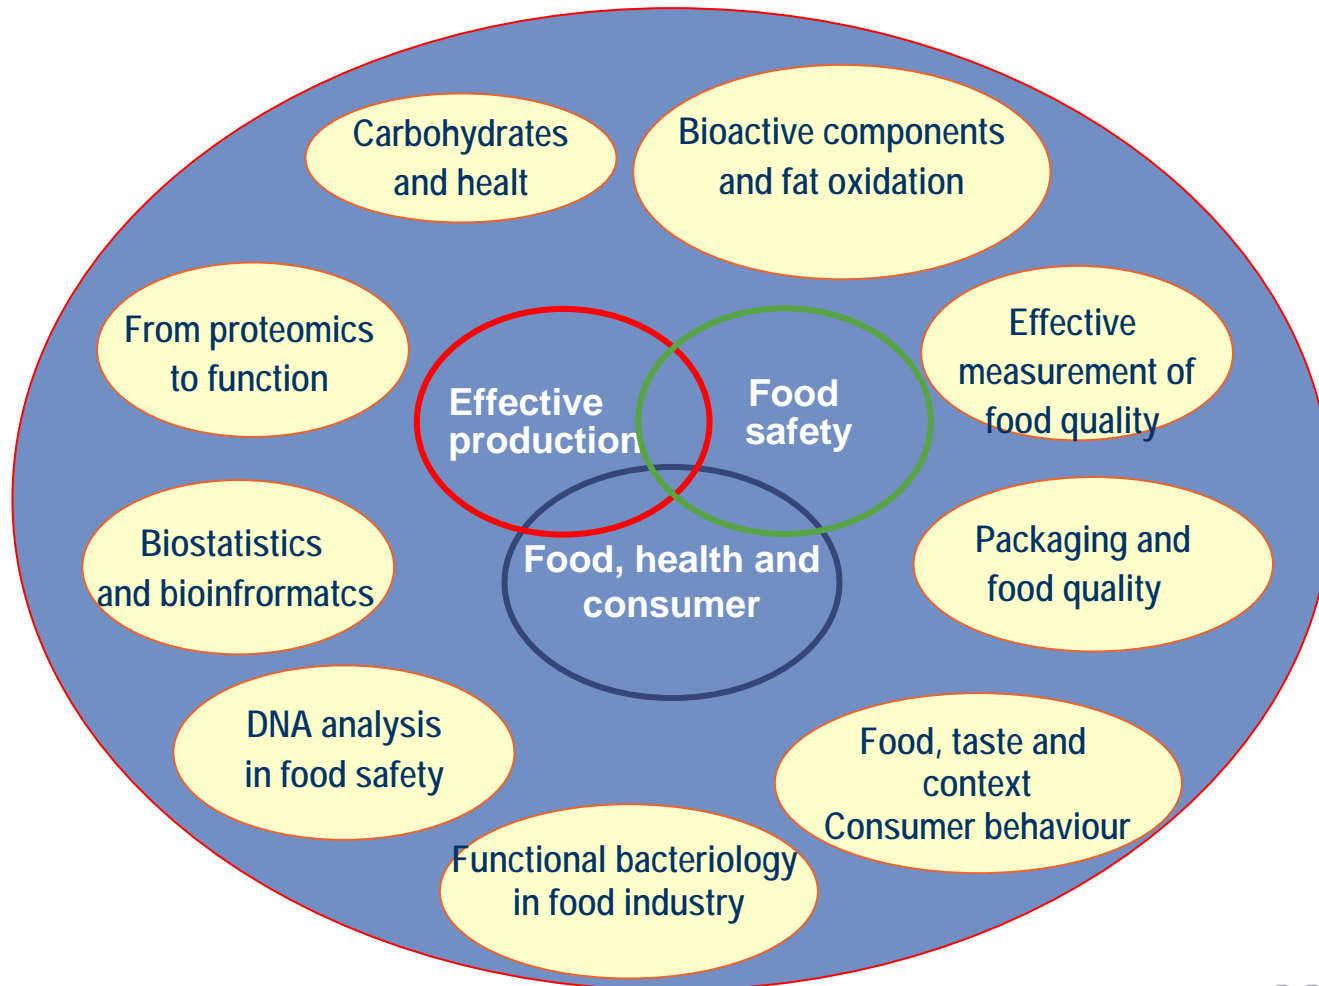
Carbohydrates and healt

Bioactive components and fat oxidation

From proteomics to function

Effective production

Food safety

Effective measurement of food quality

Biostatistics and bioinfrormatcs

Food, health and consumer

Packaging and food quality

DNA analysis in food safety

Food, taste and context
Consumer behaviour

Functional bacteriology in food industry